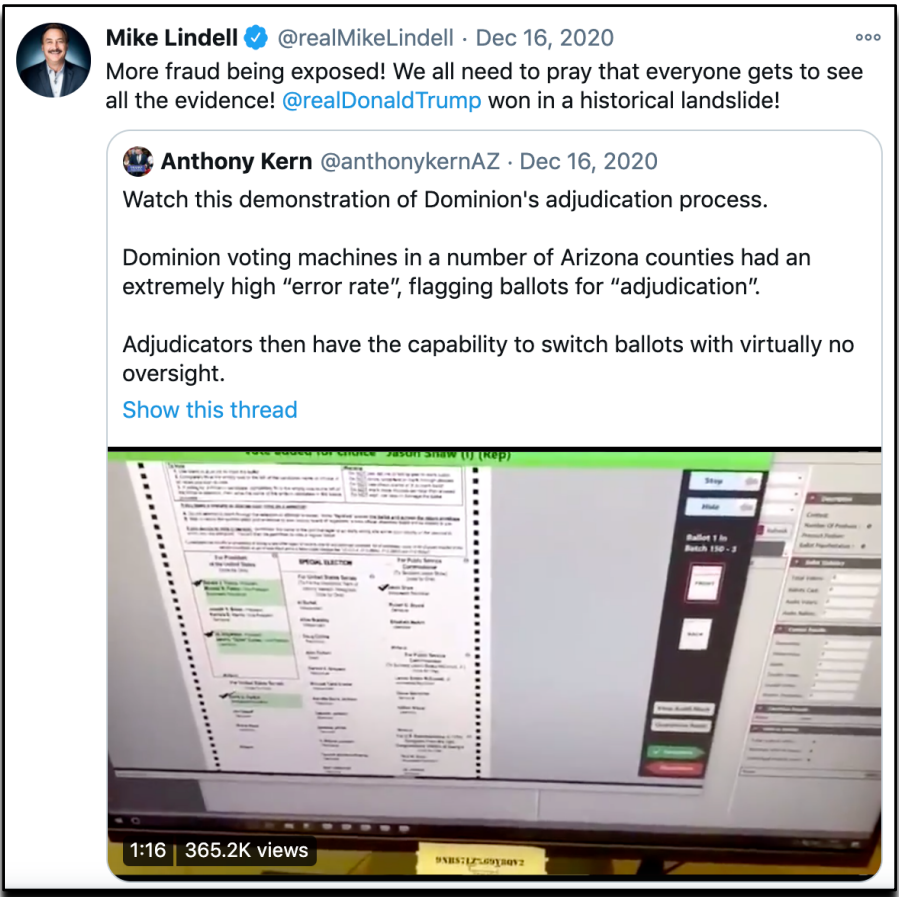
Mike Lindell @realMikeLindell · Dec 16, 2020
More fraud being exposed! We all need to pray that everyone gets to see all the evidence! @realDonaldTrump won in a historical landslide!

Anthony Kern @anthonykernAZ · Dec 16, 2020
Watch this demonstration of Dominion's adjudication process.

Dominion voting machines in a number of Arizona counties had an extremely high "error rate", flagging ballots for "adjudication".

Adjudicators then have the capability to switch ballots with virtually no oversight.

Show this thread

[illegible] Jason Shaw (I) (Rep)

For President of the United States

SPECIAL ELECTION

Stop

Hide

Ballot 1 in Batch 150 - 3

1:16 | 365.2K views